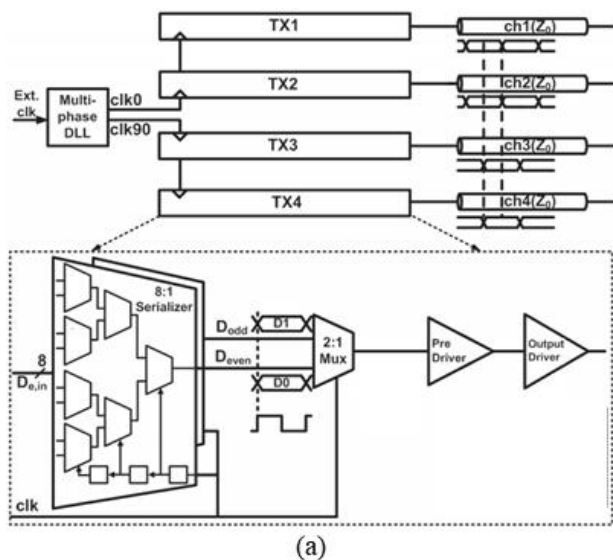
TX1

TX2

TX3

TX4

Ext. clk

Multi-phase DLL

clk0

clk90

ch1($Z_0$)

ch2($Z_0$)

ch3($Z_0$)

ch4($Z_0$)

8:1 Serializer

8

$D_{e,in}$

$D_{odd}$

$D_{even}$

D1

D0

2:1 Mux

Pre Driver

Output Driver

clk

(a)